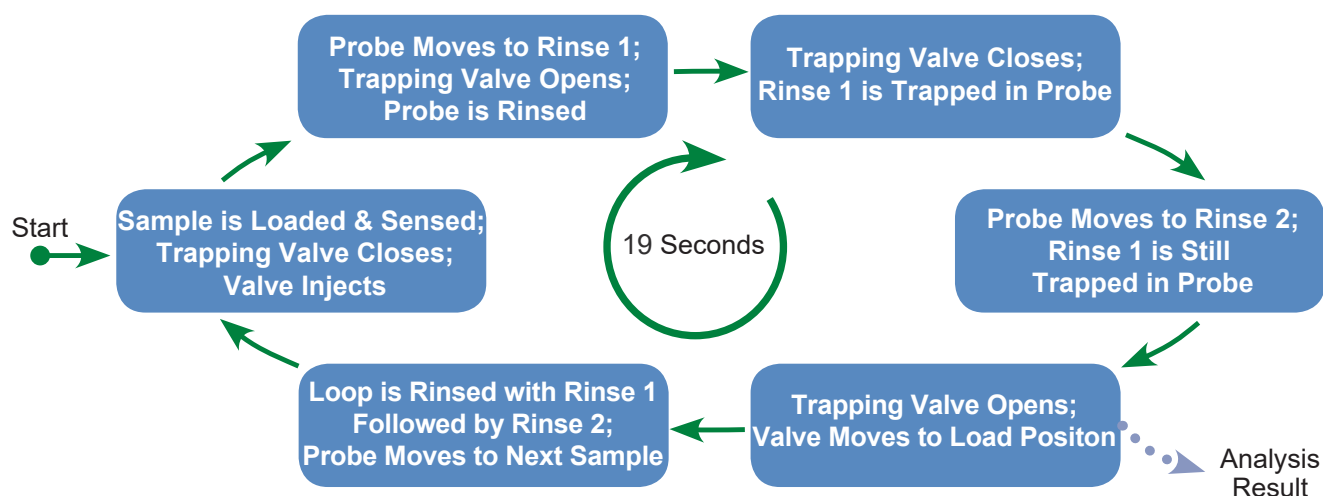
Start

Sample is Loaded & Sensed; Trapping Valve Closes; Valve Injects

Probe Moves to Rinse 1; Trapping Valve Opens; Probe is Rinsed

Trapping Valve Closes; Rinse 1 is Trapped in Probe

Probe Moves to Rinse 2; Rinse 1 is Still Trapped in Probe

Trapping Valve Opens; Valve Moves to Load Positon

Analysis Result

Loop is Rinsed with Rinse 1 Followed by Rinse 2; Probe Moves to Next Sample

19 Seconds